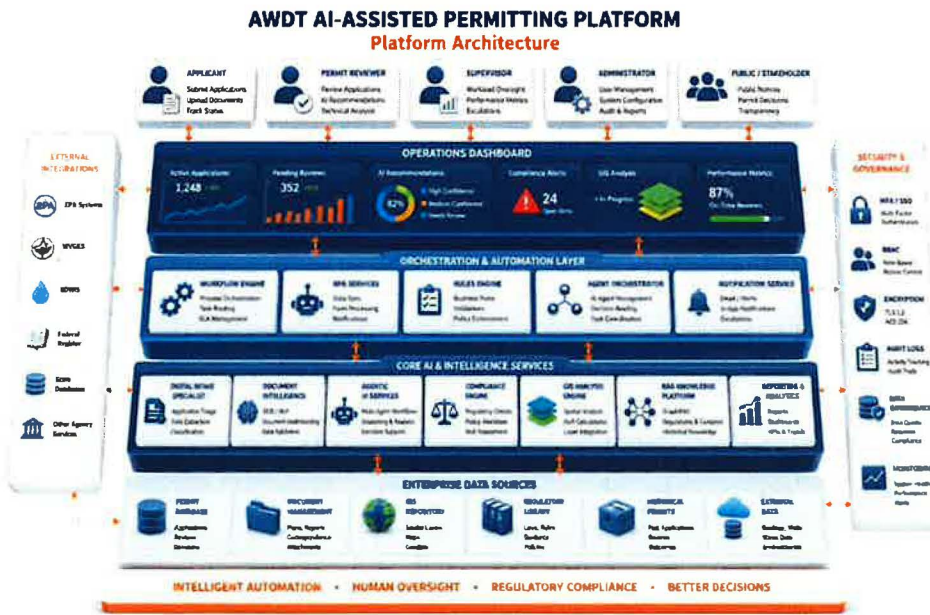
AWDT AI-ASSISTED PERMITTING PLATFORM
Platform Architecture

APPLICANT
Submit Applications
Upload Documents
Track Status

PERMIT REVIEWER
Review Applications
AI Recommendations
Technical Analysis

SUPERVISOR
Workload Oversight
Performance Metrics
Escalations

ADMINISTRATOR
User Management
System Configuration
Audit & Reports

PUBLIC / STAKEHOLDER
Public Notices
Permit Decisions
Transparency

EXTERNAL INTEGRATIONS
EPA Systems
WVGES
SDWIS
Federal Register
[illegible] Database
Other Agency Services

OPERATIONS DASHBOARD
Active Applications
1,248
Pending Reviews
352
AI Recommendations
82%
High Confidence
Medium Confidence
Needs Review
Compliance Alerts
24
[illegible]
GIS Analysis
In Progress
Performance Metrics
87%
On-Time Reviews

ORCHESTRATION & AUTOMATION LAYER
WORKFLOW ENGINE
Process Orchestration
Task Routing
SLA Management
RPA SERVICES
Data Sync
Form Processing
Notifications
RULES ENGINE
Business Rules
Validations
Policy Enforcement
AGENT ORCHESTRATOR
AI Agent Management
Decision Routing
Task Coordination
NOTIFICATION SERVICE
Email / Alerts
In-App Notifications
Escalations

CORE AI & INTELLIGENCE SERVICES
DIGITAL INTAKE SPECIALIST
Application Triage
Data Extraction
Classification
DOCUMENT INTELLIGENCE
OCR / NLP
Document Understanding
Data Validation
AGENTIC AI SERVICES
Multi-Agent Workflow
Reasoning & Analysis
Decision Support
COMPLIANCE ENGINE
Regulatory Checks
Policy Validation
Risk Assessment
GIS ANALYSIS ENGINE
Spatial Analysis
Buffer Calculations
Layer Integration
RAG KNOWLEDGE PLATFORM
GraphRAG
Regulations & Guidance
Historical Knowledge
REPORTING & ANALYTICS
Reports
Dashboards
KPIs & Trends

SECURITY & GOVERNANCE
MFA / SSO
Multi-Factor Authentication
RBAC
Role-Based Access Control
ENCRYPTION
TLS 1.2
AES 256
AUDIT LOGS
Activity Tracking
Audit Trails
DATA GOVERNANCE
Data Quality
Retention
Compliance
MONITORING
System Health
Performance
Alerts

ENTERPRISE DATA SOURCES
PERMIT DATABASE
Applications
Reviews
Decisions
DOCUMENT MANAGEMENT
Plans, Reports
Correspondence
Attachments
GIS REPOSITORY
Intake Layers
Maps
Geodata
REGULATORY LIBRARY
Laws, Rules
Guidance
Policies
HISTORICAL PERMITS
Past Applications
Decisions
Outcomes
EXTERNAL DATA
Geology, Wells
Water Data
Environmental

INTELLIGENT AUTOMATION • HUMAN OVERSIGHT • REGULATORY COMPLIANCE • BETTER DECISIONS